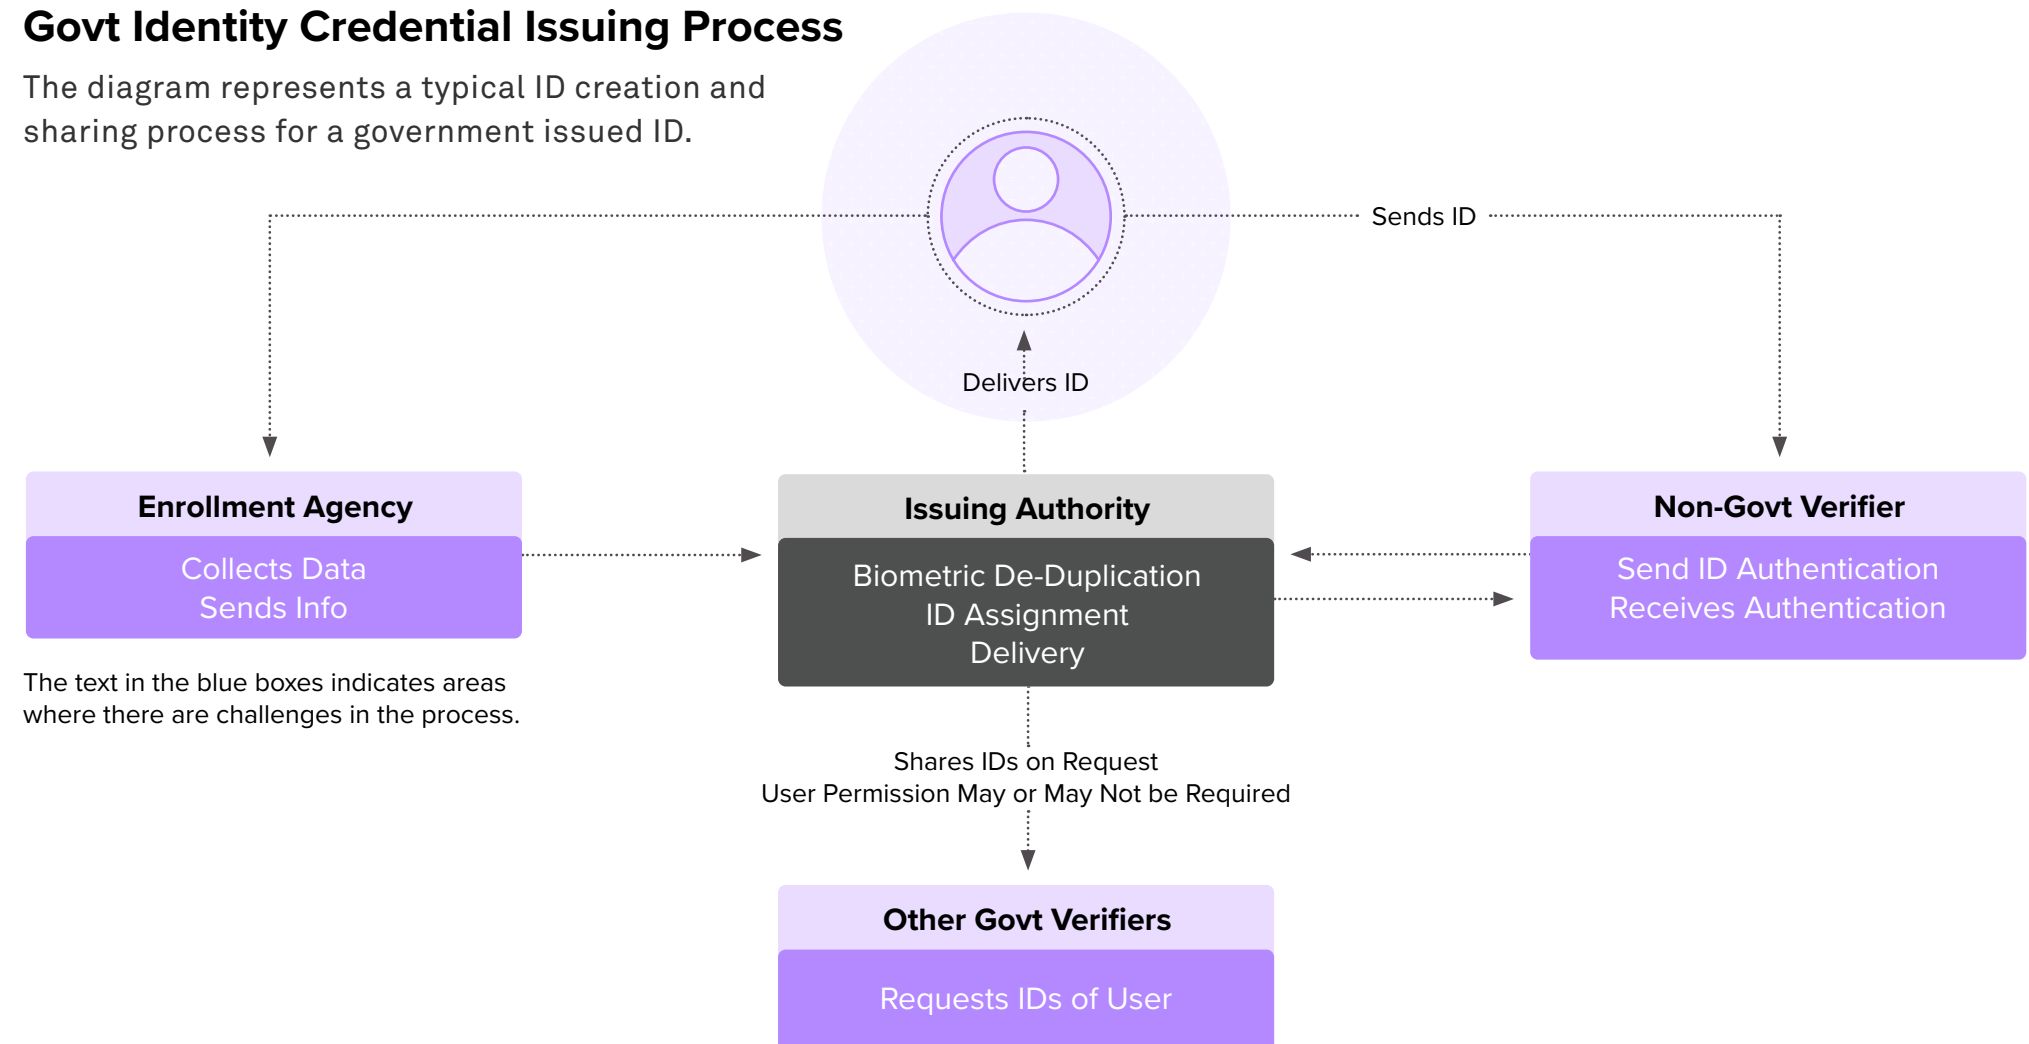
Govt Identity Credential Issuing Process

The diagram represents a typical ID creation and sharing process for a government issued ID.

Sends ID

Delivers ID

Enrollment Agency

Collects Data
Sends Info

Issuing Authority

Biometric De-Duplication
ID Assignment
Delivery

Non-Govt Verifier

Send ID Authentication
Receives Authentication

The text in the blue boxes indicates areas where there are challenges in the process.

Shares IDs on Request
User Permission May or May Not be Required

Other Govt Verifiers

Requests IDs of User